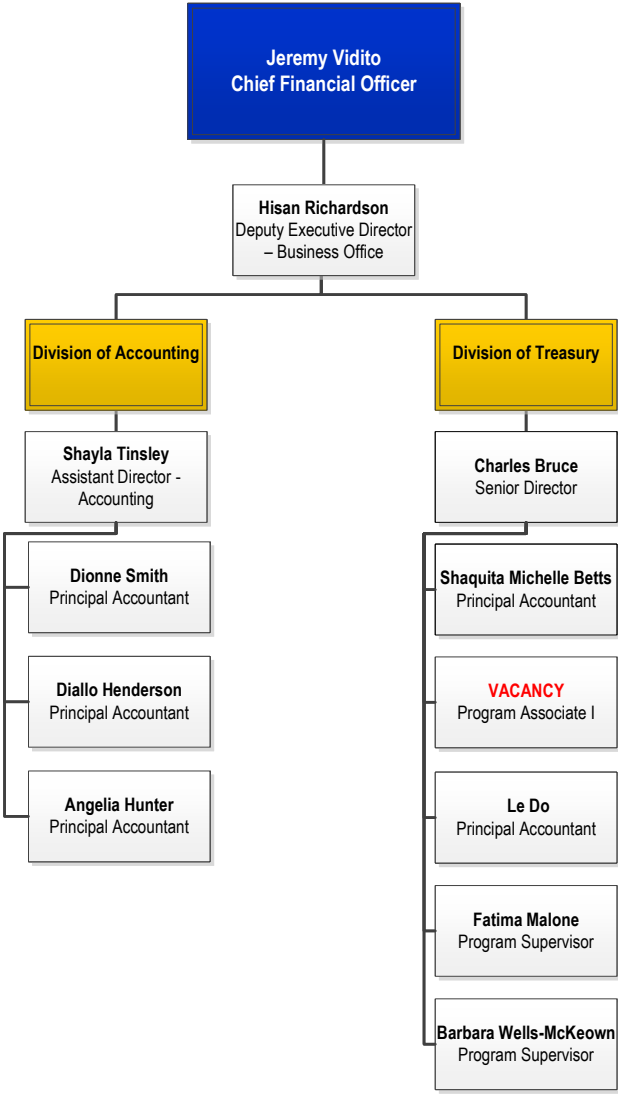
Jeremy Vidito
Chief Financial Officer

Hisan Richardson
Deputy Executive Director – Business Office

Division of Accounting

Shayla Tinsley
Assistant Director - Accounting

Dionne Smith
Principal Accountant

Diallo Henderson
Principal Accountant

Angelia Hunter
Principal Accountant

Division of Treasury

Charles Bruce
Senior Director

Shaquita Michelle Betts
Principal Accountant

VACANCY
Program Associate I

Le Do
Principal Accountant

Fatima Malone
Program Supervisor

Barbara Wells-McKeown
Program Supervisor